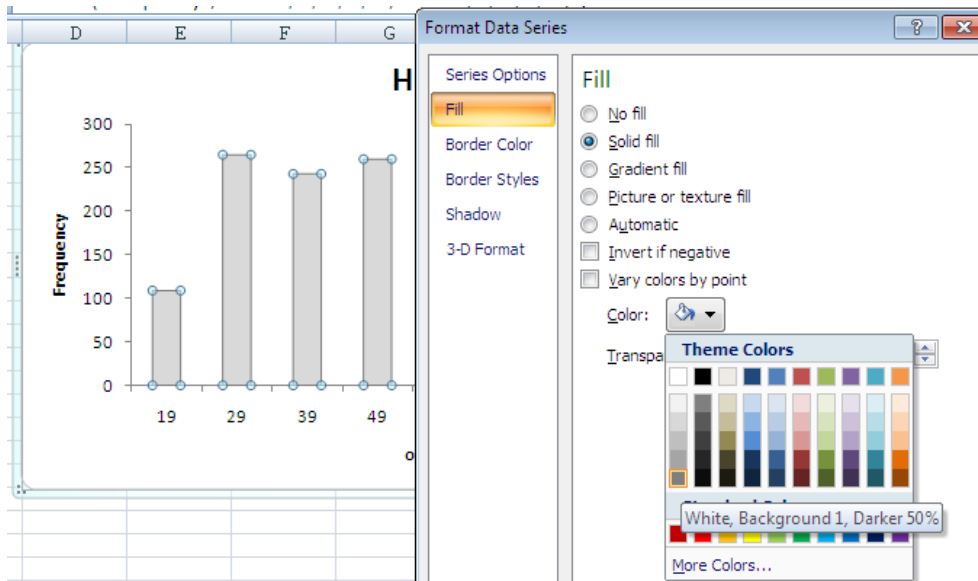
D E F G

H

300
250
200
150
100
50
0

Frequency

19 29 39 49

o

Format Data Series

?

Series Options
Fill
Border Color
Border Styles
Shadow
3-D Format

Fill

No fill
Solid fill
Gradient fill
Picture or texture fill
Automatic
Invert if negative
Vary colors by point

Color:

Transpa

Theme Colors

White, Background 1, Darker 50%

More Colors...